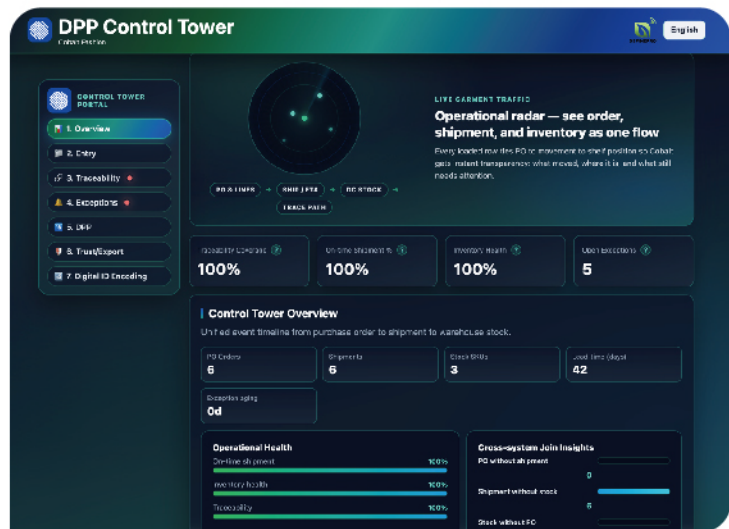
DPP Control Tower
Cobalt Fashion

English

CONTROL TOWER PORTAL
1. Overview
2. Entry
3. Traceability
4. Exceptions
5. DPP
6. Trust/Export
7. Digital ID Encoding

PO & LINES → SHIP LEGS → DC STOCK → TRACE PATH

LIVE GARMENT TRAFFIC
Operational radar — see order, shipment, and inventory as one flow
Every loaded row ties PO to movement to shelf position so Cobalt gets instant transparency: what moved, where it is, and what still needs attention.

Traceability Coverage
100%
On-time Shipment %
100%
Inventory Health
100%
Open Exceptions
5

Control Tower Overview
Unified event timeline from purchase order to shipment to warehouse stock.

PO Orders
6
Shipments
6
Stock SKUs
3
Lead Time (days)
42
Exception aging
0d

Operational Health
On-time shipment 100%
Inventory health 100%
Traceability 100%

Cross-system Join Insights
PO without shipment
0
Shipment without stock
6
Stock without PO